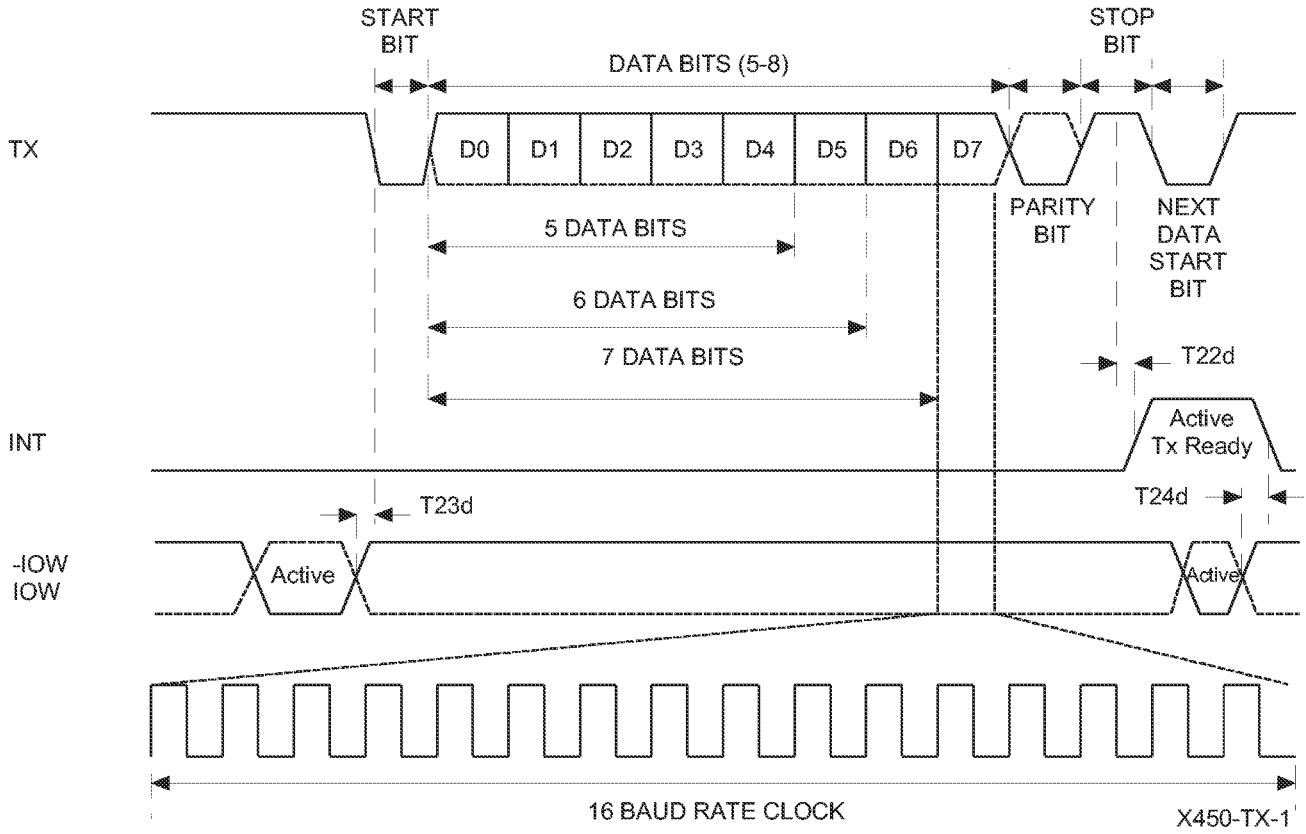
START BIT

DATA BITS (5-8)

STOP BIT

TX

D0 D1 D2 D3 D4 D5 D6 D7

PARITY BIT

NEXT DATA START BIT

5 DATA BITS

6 DATA BITS

7 DATA BITS

T22d

INT

Active Tx Ready

T23d

T24d

-IOW
IOW

Active

Active

16 BAUD RATE CLOCK

X450-TX-1